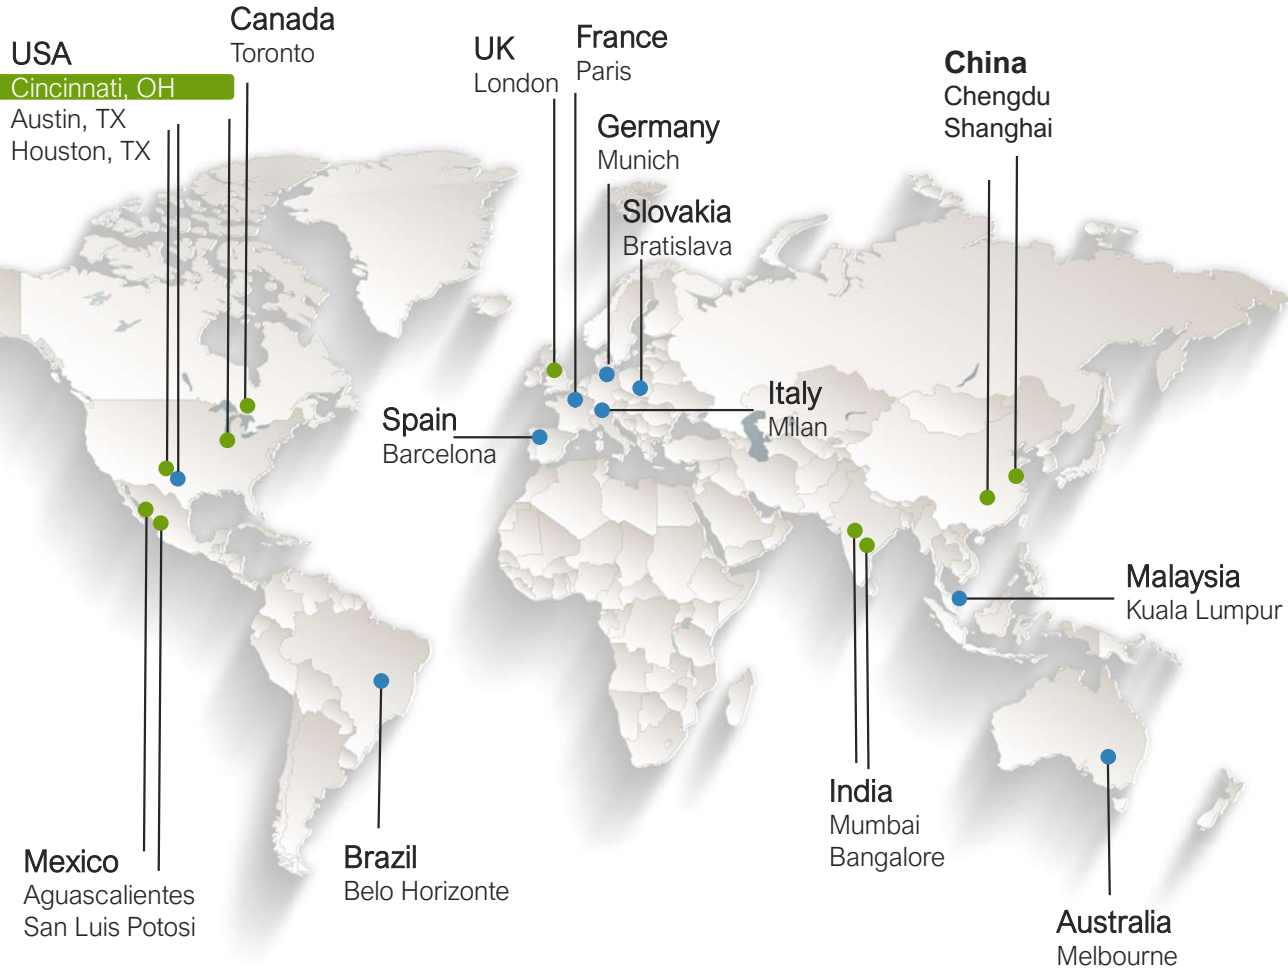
USA
Cincinnati, OH
Austin, TX
Houston, TX

Canada
Toronto

UK
London

France
Paris

Germany
Munich

Slovakia
Bratislava

China
Chengdu
Shanghai

Spain
Barcelona

Italy
Milan

Malaysia
Kuala Lumpur

India
Mumbai
Bangalore

Australia
Melbourne

Mexico
Aguascalientes
San Luis Potosi

Brazil
Belo Horizonte